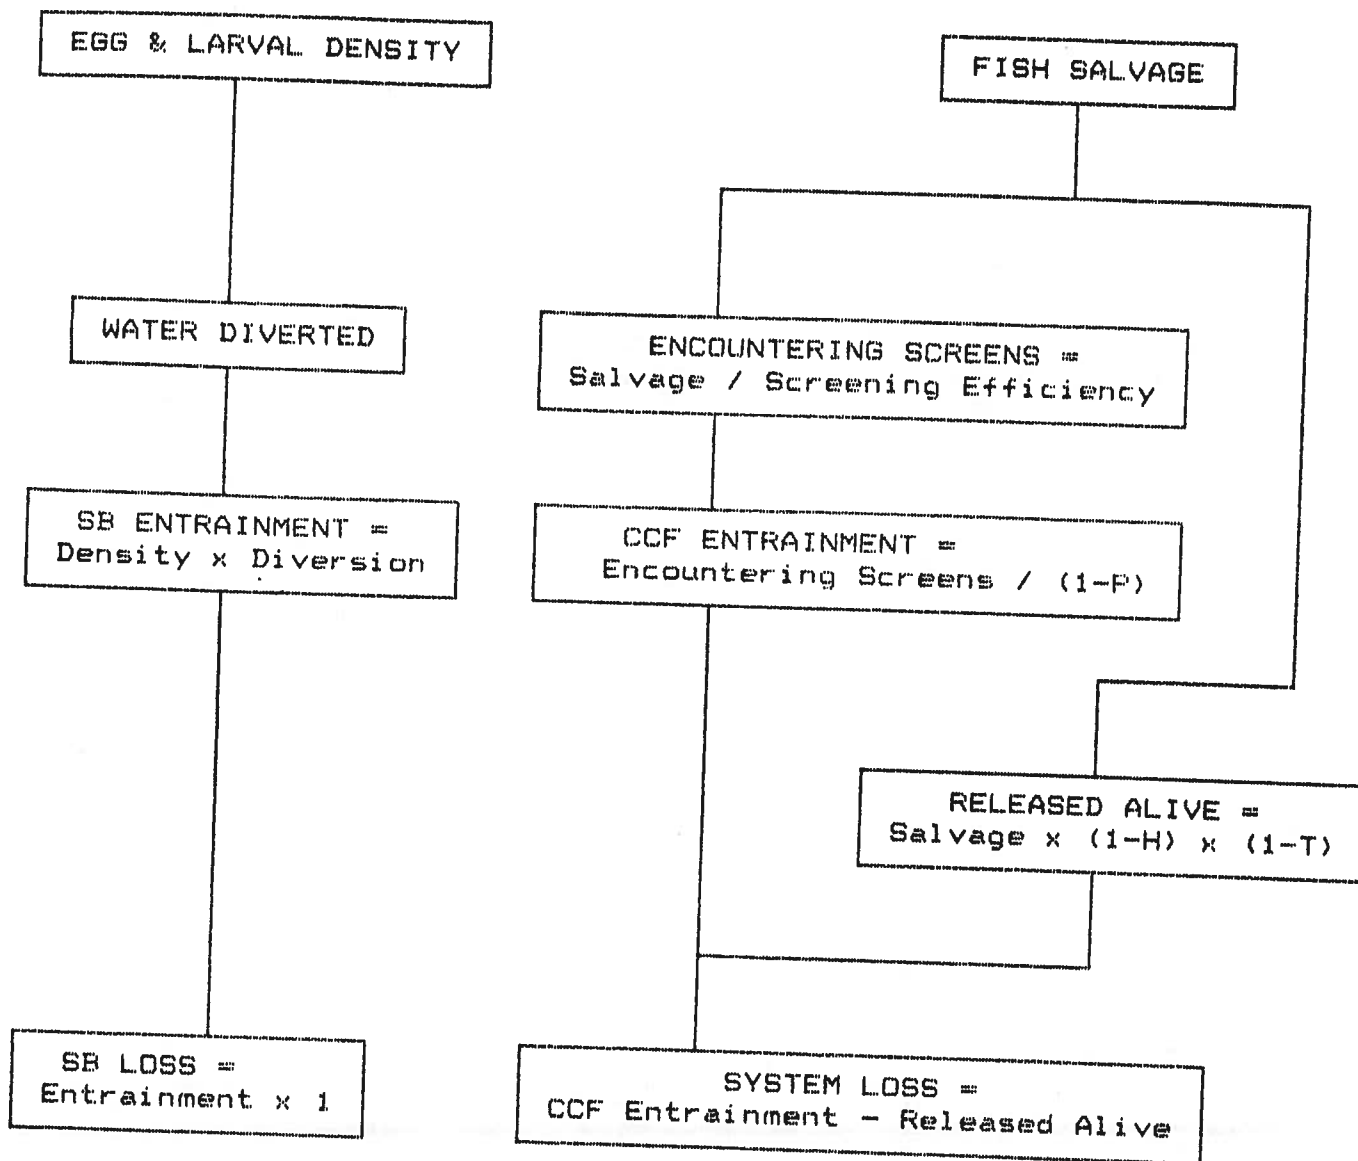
EGG & LARVAL DENSITY

WATER DIVERTED

SB ENTRAINMENT = Density x Diversion

SB LOSS = Entrainment x 1

FISH SALVAGE

ENCOUNTERING SCREENS = Salvage / Screening Efficiency

CCF ENTRAINMENT = Encountering Screens / (1-P)

RELEASED ALIVE = Salvage x (1-H) x (1-T)

SYSTEM LOSS = CCF Entrainment - Released Alive